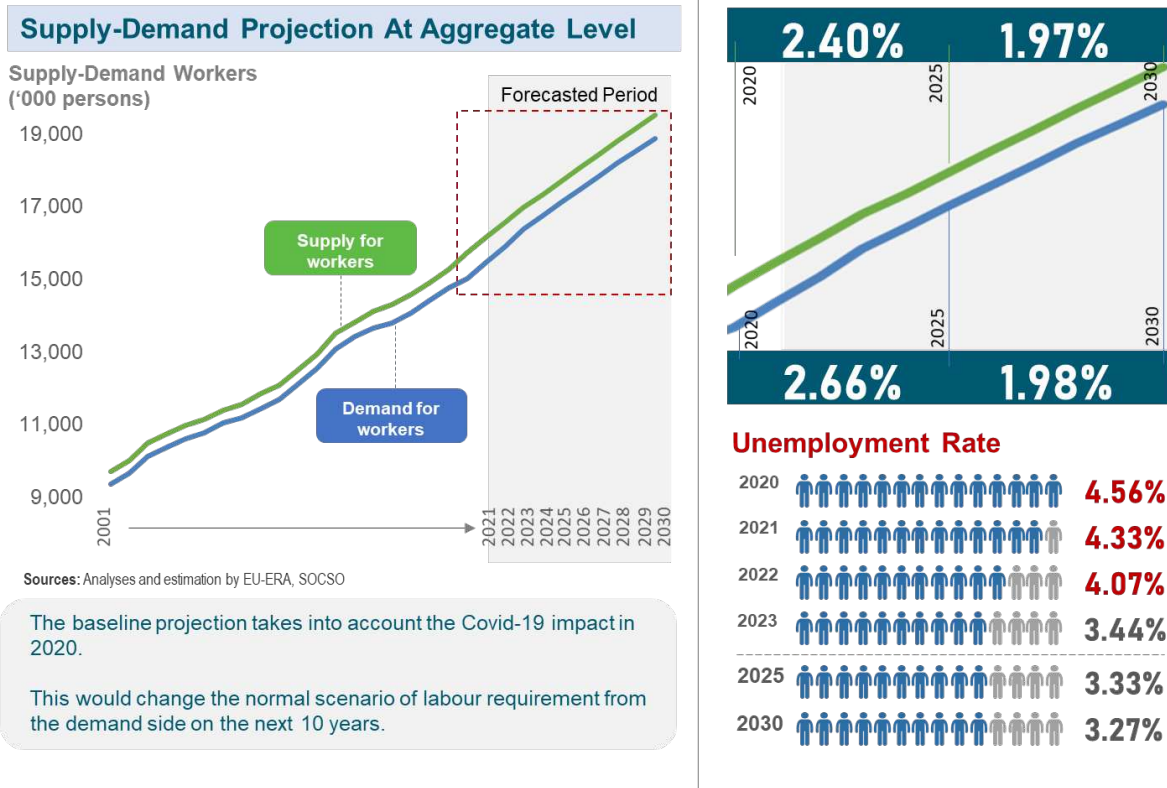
Supply-Demand Projection At Aggregate Level

Supply-Demand Workers
('000 persons)

Forecasted Period

19,000
17,000
15,000
13,000
11,000
9,000

Supply for workers

Demand for workers

2001
2021
2022
2023
2024
2025
2026
2027
2028
2029
2030

Sources: Analyses and estimation by EU-ERA, SOCSO

The baseline projection takes into account the Covid-19 impact in 2020.

This would change the normal scenario of labour requirement from the demand side on the next 10 years.

2.40%
1.97%

2020
2025
2030

2020
2025
2030

2.66%
1.98%

Unemployment Rate

2020 4.56%
2021 4.33%
2022 4.07%
2023 3.44%
2025 3.33%
2030 3.27%